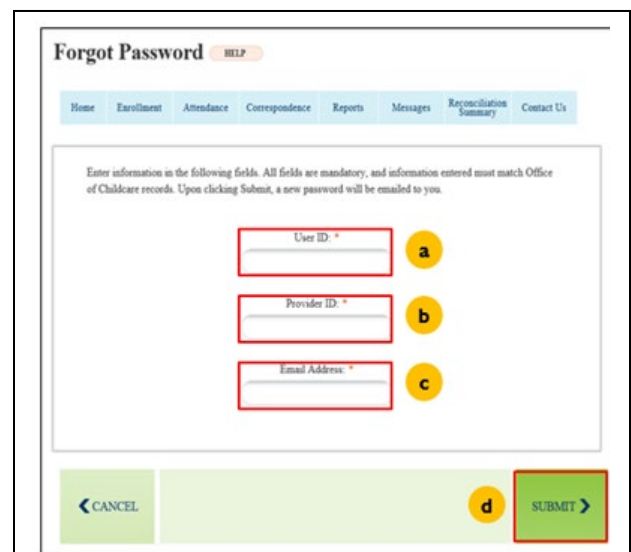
Forgot Password HELP

Home | Enrollment | Attendance | Correspondence | Reports | Messages | Reconciliation Summary | Contact Us

Enter information in the following fields. All fields are mandatory, and information entered must match Office of Childcare records. Upon clicking Submit, a new password will be emailed to you.

User ID: *

a

Provider ID: *

b

Email Address: *

c

CANCEL

d

SUBMIT